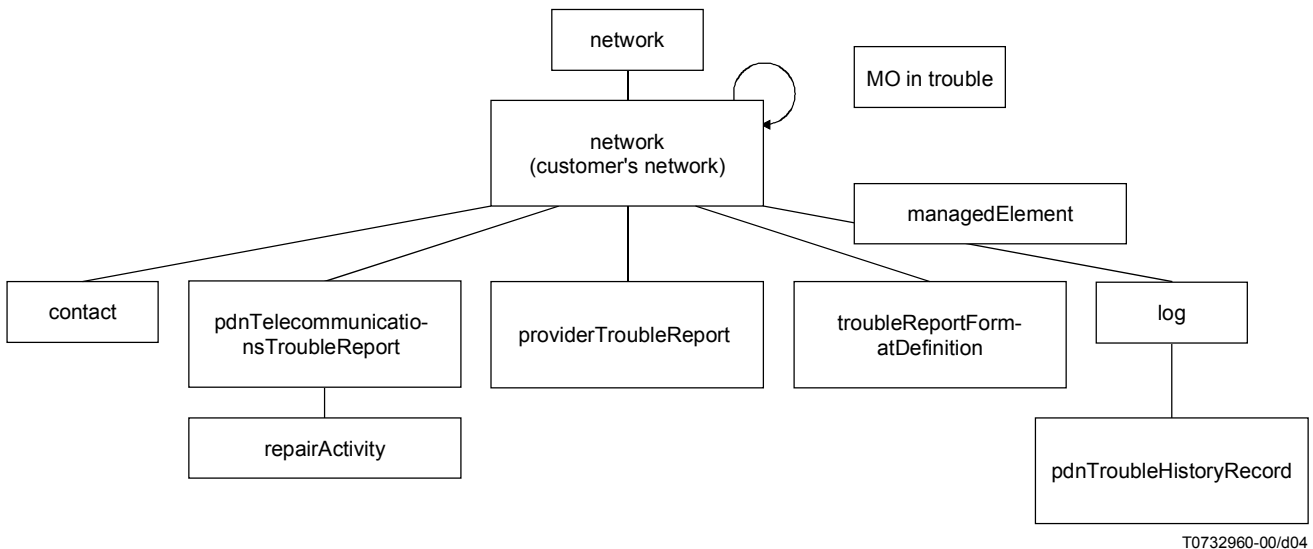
network

MO in trouble

network
(customer's network)

managedElement

contact

pdnTelecommunicationsTroubleReport

providerTroubleReport

troubleReportFormatDefinition

log

repairActivity

pdnTroubleHistoryRecord

T0732960-00/d04